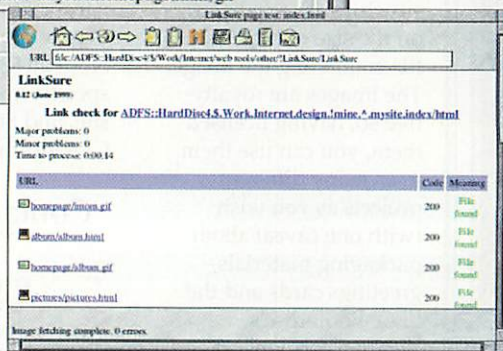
LinkSure page test: index.html

URL file:/ADFS::HardDisc4/$/Work/Internet/web tools/other/!LinkSure/LinkSure

LinkSure
0.12 (June 1999)

Link check for ADFS::HardDisc4.$.Work.Internet.design.!mine.*.mysite.index/html

Major problems: 0
Minor problems: 0
Time to process: 0:00:14

| URL | Code | Meaning |
|---|---|---|
| homepage/lmom.gif | 200 | File found |
| album/album.html | 200 | File found |
| homepage/album.gif | 200 | File found |
| pictures/pictures.html | 200 | File found |

Image fetching complete. 0 errors.